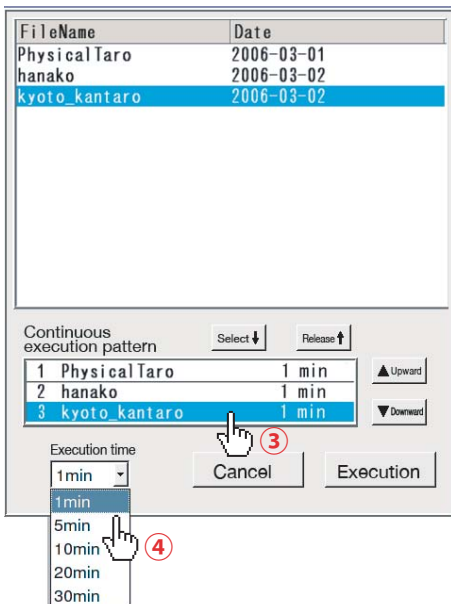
| FileName | Date |
|---|---|
| PhysicalTaro | 2006-03-01 |
| hanako | 2006-03-02 |
| kyoto_kantaro | 2006-03-02 |

Continuous execution pattern

Select ↓

Release ↑

| | | |
|---|---|---|
| 1 | PhysicalTaro | 1 min |
| 2 | hanako | 1 min |
| 3 | kyoto_kantaro | 1 min |

▲Upward

▼Downward

③

Execution time

1min

Cancel

Execution

1min
5min
10min
20min
30min

④